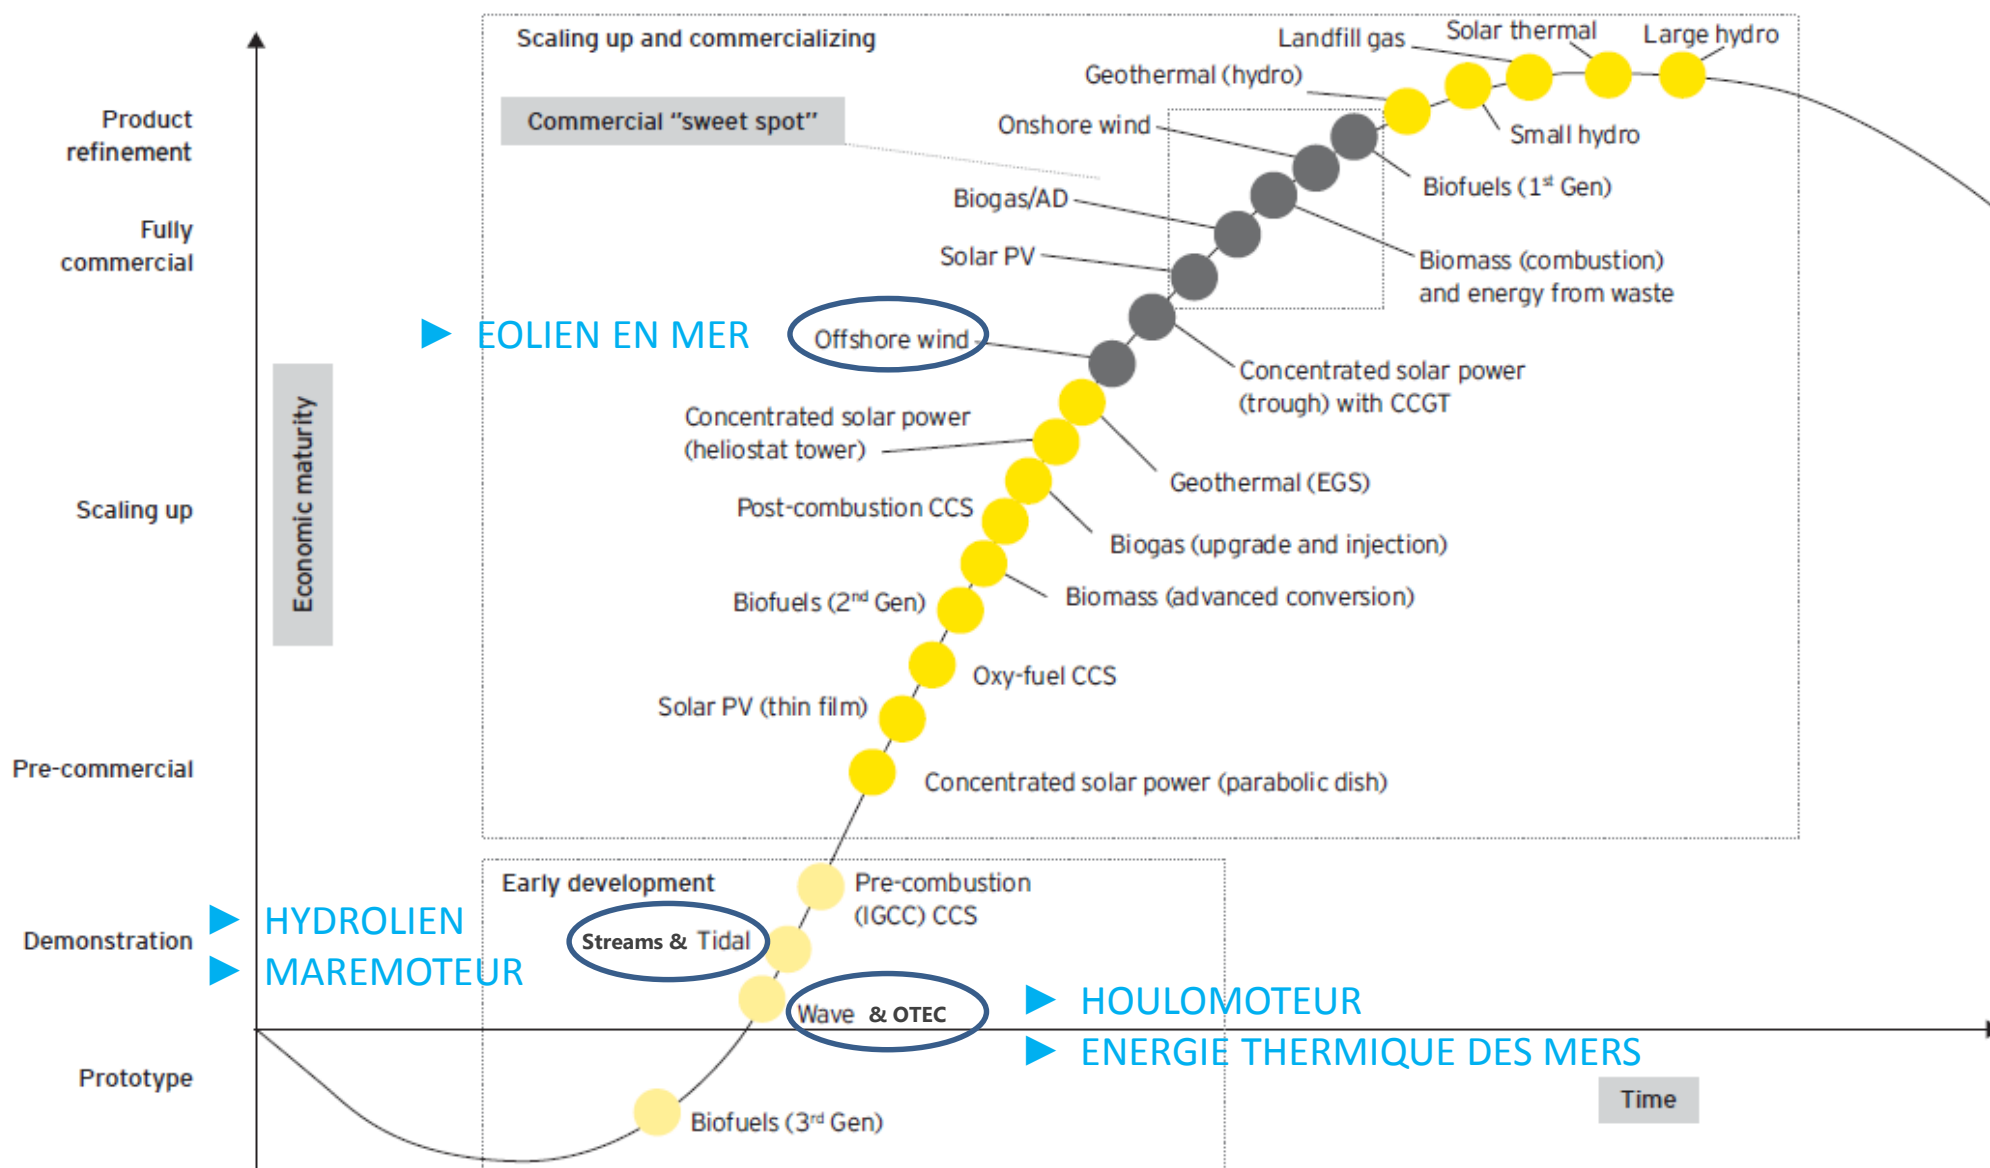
Product refinement

Fully commercial

Scaling up

Pre-commercial

Demonstration

Prototype

Economic maturity

Scaling up and commercializing

Commercial "sweet spot"

Landfill gas

Solar thermal

Large hydro

Geothermal (hydro)

Small hydro

Onshore wind

Biofuels (1$^{st}$ Gen)

Biogas/AD

Biomass (combustion) and energy from waste

Solar PV

EOLIEN EN MER

Offshore wind

Concentrated solar power (trough) with CCGT

Concentrated solar power (heliostat tower)

Geothermal (EGS)

Post-combustion CCS

Biogas (upgrade and injection)

Biofuels (2$^{nd}$ Gen)

Biomass (advanced conversion)

Oxy-fuel CCS

Solar PV (thin film)

Concentrated solar power (parabolic dish)

Early development

Pre-combustion (IGCC) CCS

HYDROLIEN

MAREMOTEUR

Streams & Tidal

Wave & OTEC

HOULOMOTEUR

ENERGIE THERMIQUE DES MERS

Time

Biofuels (3$^{rd}$ Gen)